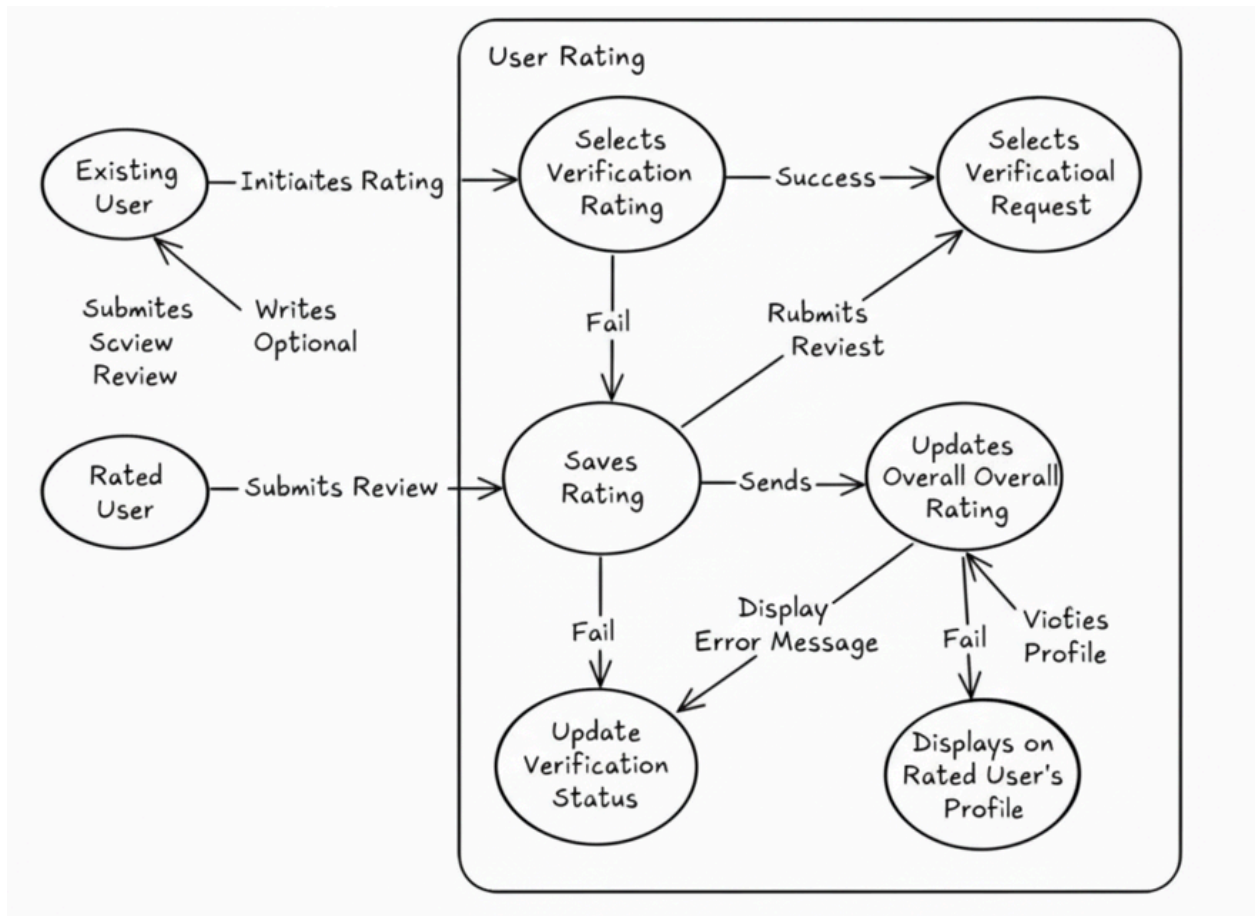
User Rating

Existing User

Initiaites Rating

Selects Verification Rating

Success

Selects Verificatioal Request

Submites Scview Review

Writes Optional

Fail

Rubmits Reviest

Rated User

Submits Review

Saves Rating

Sends

Updates Overall Overall Rating

Display Error Message

Fail

Fail

Viofies Profile

Update Verification Status

Displays on Rated User's Profile